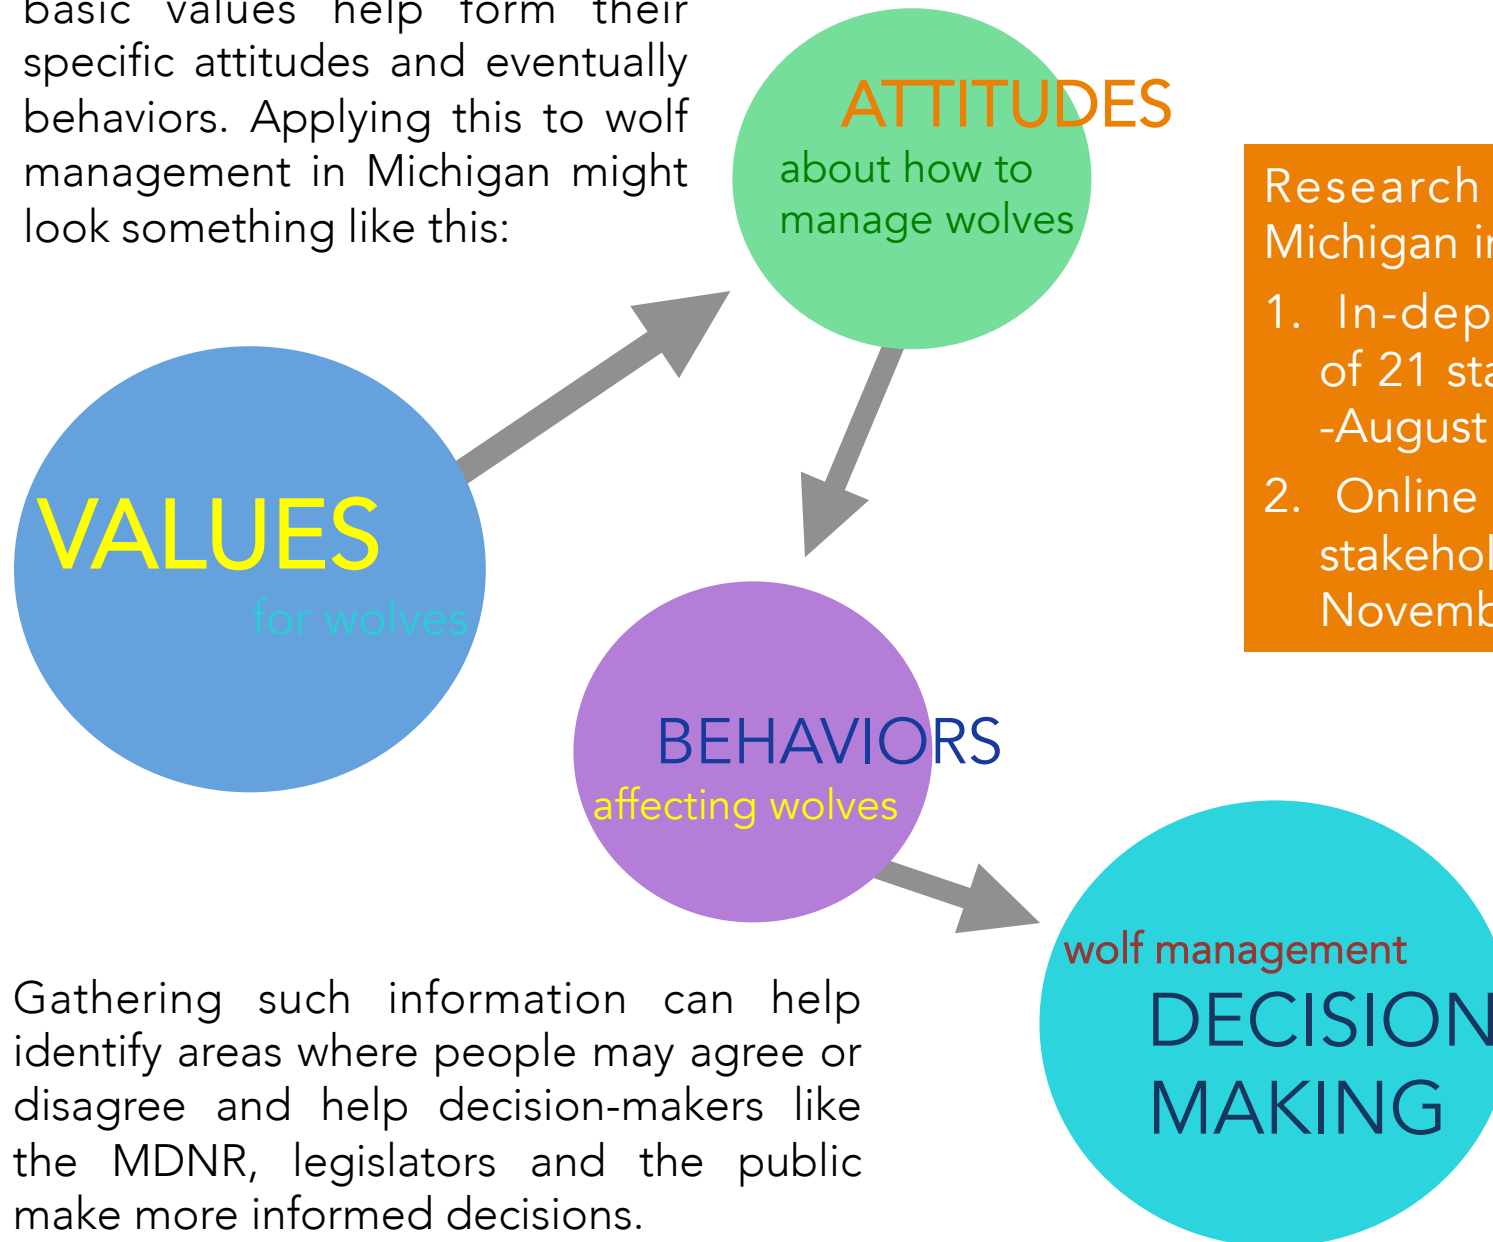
basic values help form their specific attitudes and eventually behaviors. Applying this to wolf management in Michigan might look something like this:

ATTITUDES
about how to manage wolves

Research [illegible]
Michigan i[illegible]
1. In-dep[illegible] of 21 sta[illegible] -August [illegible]
2. Online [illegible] stakeho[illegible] Novemb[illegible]

VALUES
for wolves

BEHAVIORS
affecting wolves

wolf management
DECISION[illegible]
MAKING

Gathering such information can help identify areas where people may agree or disagree and help decision-makers like the MDNR, legislators and the public make more informed decisions.